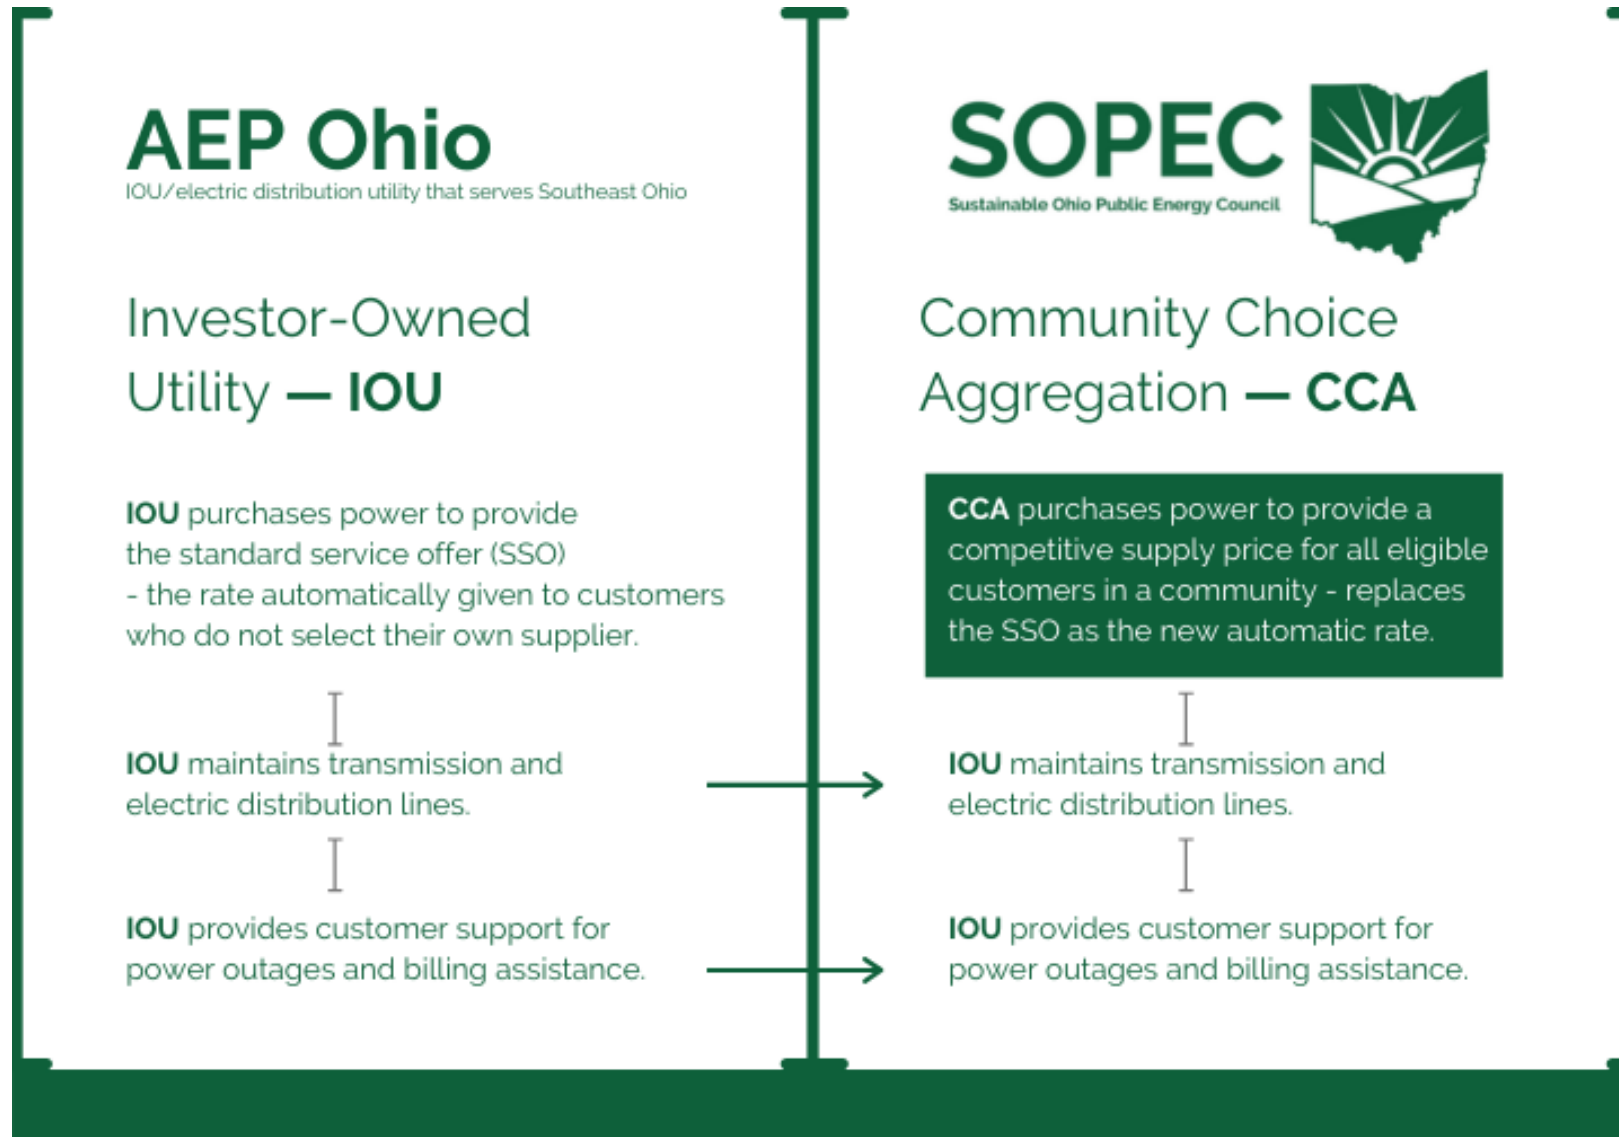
AEP Ohio
IOU/electric distribution utility that serves Southeast Ohio

Investor-Owned Utility — IOU

IOU purchases power to provide the standard service offer (SSO) - the rate automatically given to customers who do not select their own supplier.

IOU maintains transmission and electric distribution lines.

IOU provides customer support for power outages and billing assistance.

SOPEC
Sustainable Ohio Public Energy Council

Community Choice Aggregation — CCA

CCA purchases power to provide a competitive supply price for all eligible customers in a community - replaces the SSO as the new automatic rate.

IOU maintains transmission and electric distribution lines.

IOU provides customer support for power outages and billing assistance.